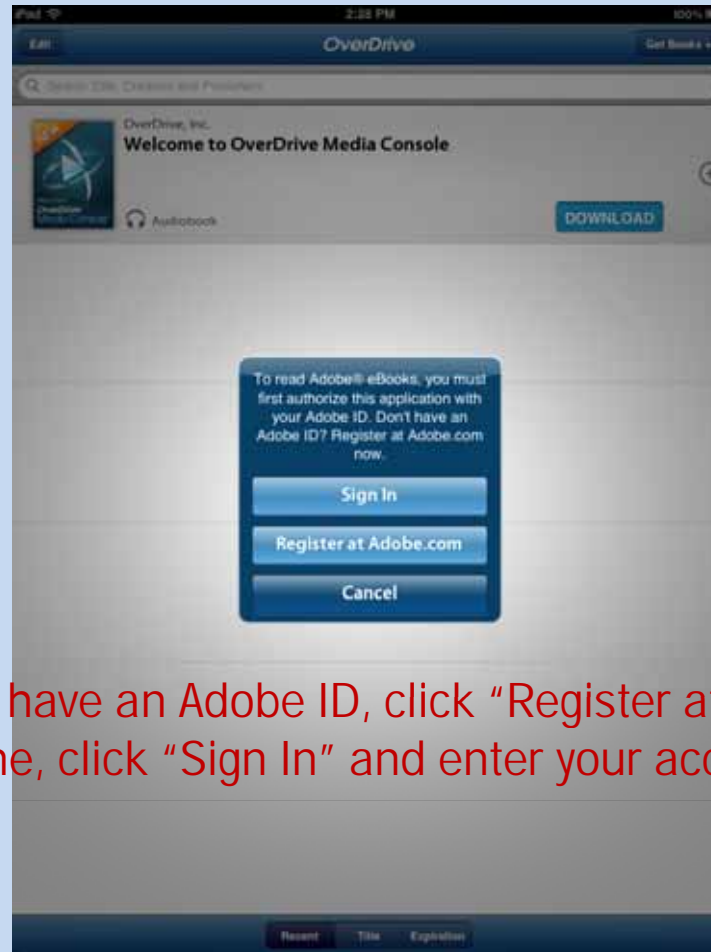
iPad
2:28 PM
100%

Edit
OverDrive
Get Books +

Search Title, Creators and Publishers

OverDrive, Inc.
Welcome to OverDrive Media Console
Audiobook
DOWNLOAD

To read Adobe® eBooks, you must first authorize this application with your Adobe ID. Don't have an Adobe ID? Register at Adobe.com now.

Sign In

Register at Adobe.com

Cancel

have an Adobe ID, click "Register at
ne, click "Sign In" and enter your acc

Recent
Title
Expiration